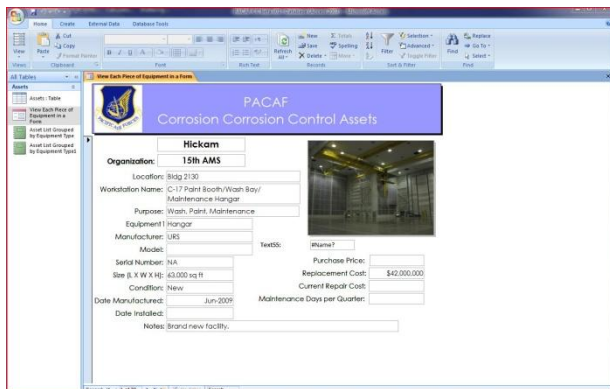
Home Create External Data Database Tools

View Paste Cut Copy Format Painter

Views Clipboard Font Rich Text Records Sort & Filter Find

Refresh All New Save Delete Totals Spelling More Filter Selection Advanced Toggle Filter Find Replace Go To Select

All Tables

Assets

Assets : Table

View Each Piece of Equipment in a Form

Asset List Grouped by Equipment Type

Asset List Grouped by Equipment Type1

View Each Piece of Equipment in a Form

PACAF

Corrosion Corrosion Control Assets

Hickam

Organization: 15th AMS

Location: Bldg 2130

Workstation Name: C-17 Paint Booth/Wash Bay/ Maintenance Hangar

Purpose: Wash, Paint, Maintenance

Equipment Hangar

Manufacturer: URS

Model:

Text55: #Name?

Serial Number: NA

Size (L X W X H): 63,000 sq ft

Condition: New

Date Manufactured: Jun-2009

Date Installed:

Purchase Price:

Replacement Cost: $42,000,000

Current Repair Cost:

Maintenance Days per Quarter:

Notes: Brand new facility.